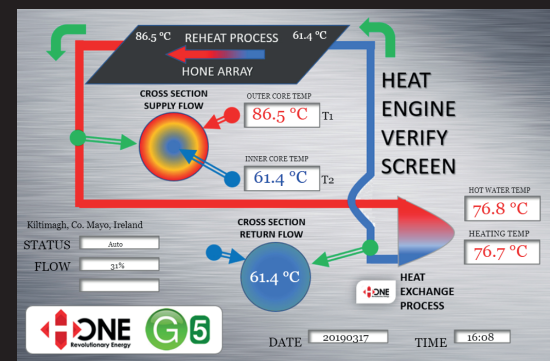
86.5 °C REHEAT PROCESS 61.4 °C

HONE ARRAY

HEAT ENGINE VERIFY SCREEN

CROSS SECTION SUPPLY FLOW

OUTER CORE TEMP
86.5 °C
T1

INNER CORE TEMP
61.4 °C
T2

HOT WATER TEMP
76.8 °C

HEATING TEMP
76.7 °C

Kiltimagh, Co. Mayo, Ireland

STATUS Auto

FLOW 31%

CROSS SECTION RETURN FLOW

61.4 °C

HONE

HEAT EXCHANGE PROCESS

HONE Revolutionary Energy

G5

DATE 20190317

TIME 16:08